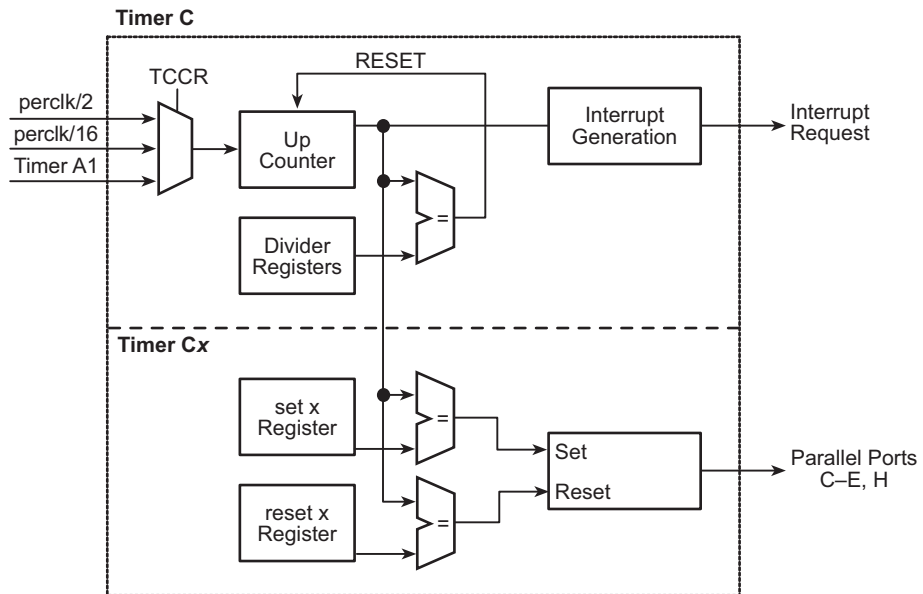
Timer C

TCCR

RESET

perclk/2

perclk/16

Timer A1

Up Counter

Interrupt Generation

Interrupt Request

=

Divider Registers

Timer C*x*

set x Register

=

Set

Reset

Parallel Ports C–E, H

reset x Register

=